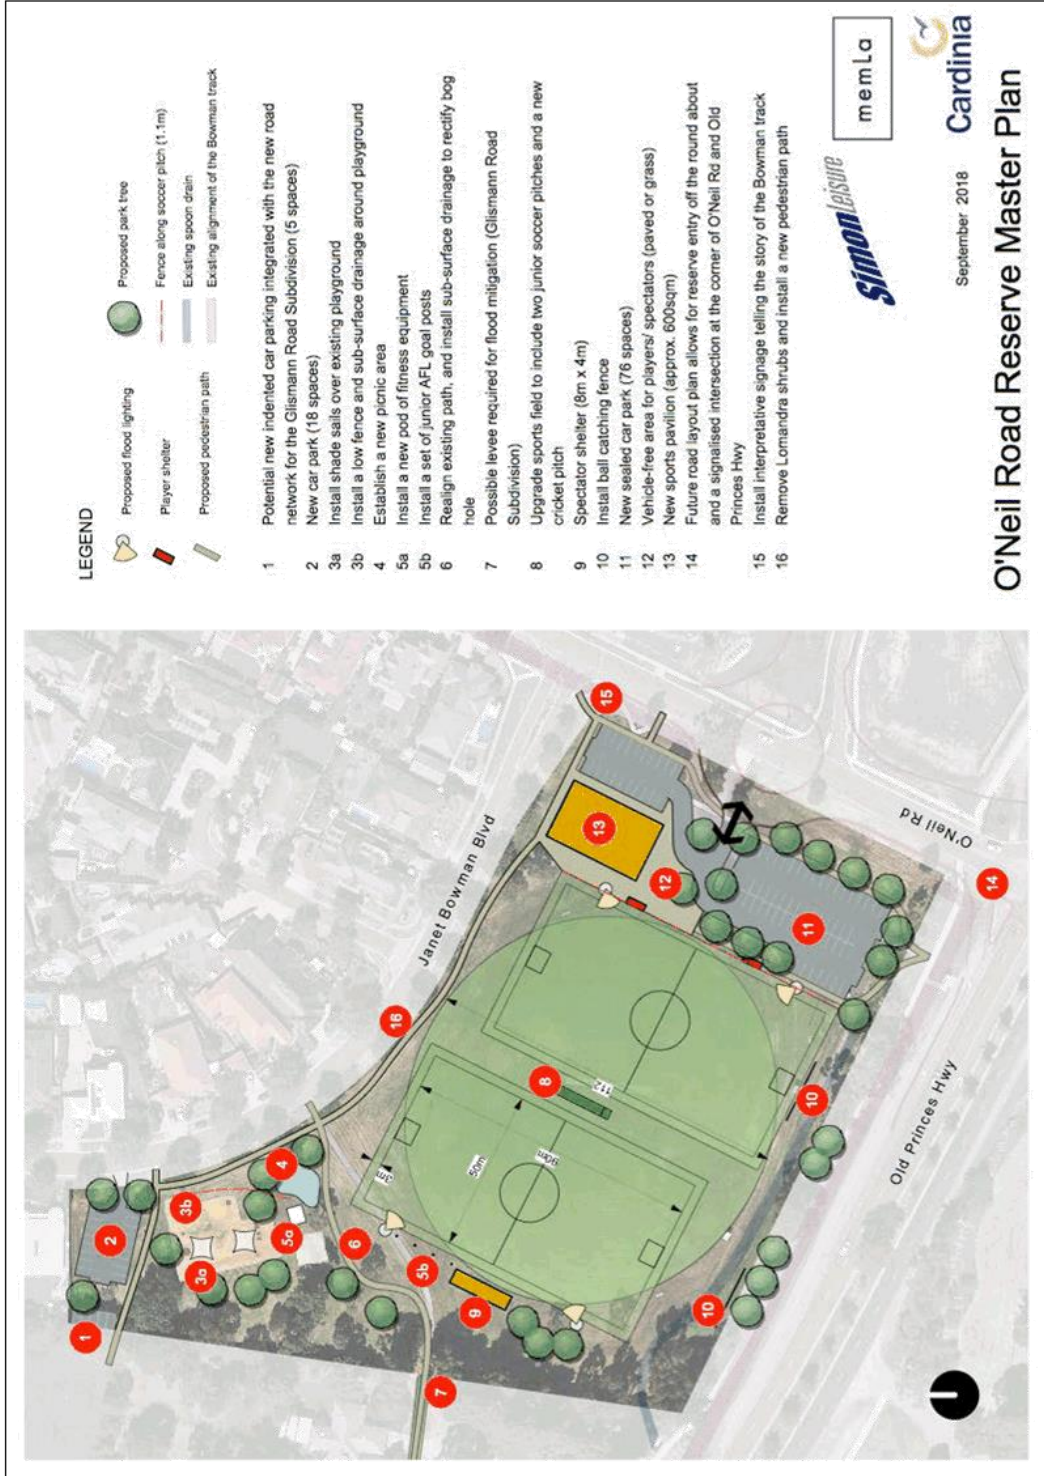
LEGEND

Proposed flood lighting
Player shelter
Proposed pedestrian path
Proposed park tree
Fence along soccer pitch (1.1m)
Existing spoon drain
Existing alignment of the Bowman track

1 Potential new indented car parking integrated with the new road network for the Glismann Road Subdivision (5 spaces)
2 New car park (18 spaces)
3a Install shade sails over existing playground
3b Install a low fence and sub-surface drainage around playground
4 Establish a new picnic area
5a Install a new pod of fitness equipment
5b Install a set of junior AFL goal posts
6 Realign existing path, and install sub-surface drainage to rectify bog hole
7 Possible levee required for flood mitigation (Glismann Road Subdivision)
8 Upgrade sports field to include two junior soccer pitches and a new cricket pitch
9 Spectator shelter (8m x 4m)
10 Install ball catching fence
11 New sealed car park (76 spaces)
12 Vehicle-free area for players/ spectators (paved or grass)
13 New sports pavilion (approx. 600sqm)
14 Future road layout plan allows for reserve entry off the round about and a signalised intersection at the corner of O'Neil Rd and Old Princes Hwy
15 Install interpretative signage telling the story of the Bowman track
16 Remove Lomandra shrubs and install a new pedestrian path

Simonleisure
memLa
Cardinia
September 2018
O'Neil Road Reserve Master Plan

Janet Bowman Blvd
O'Neil Rd
Old Princes Hwy
1 2 3a 3b 4 5a 5b 6 7 8 9 10 10 11 12 13 14 15 16
50m
90m
112
3m